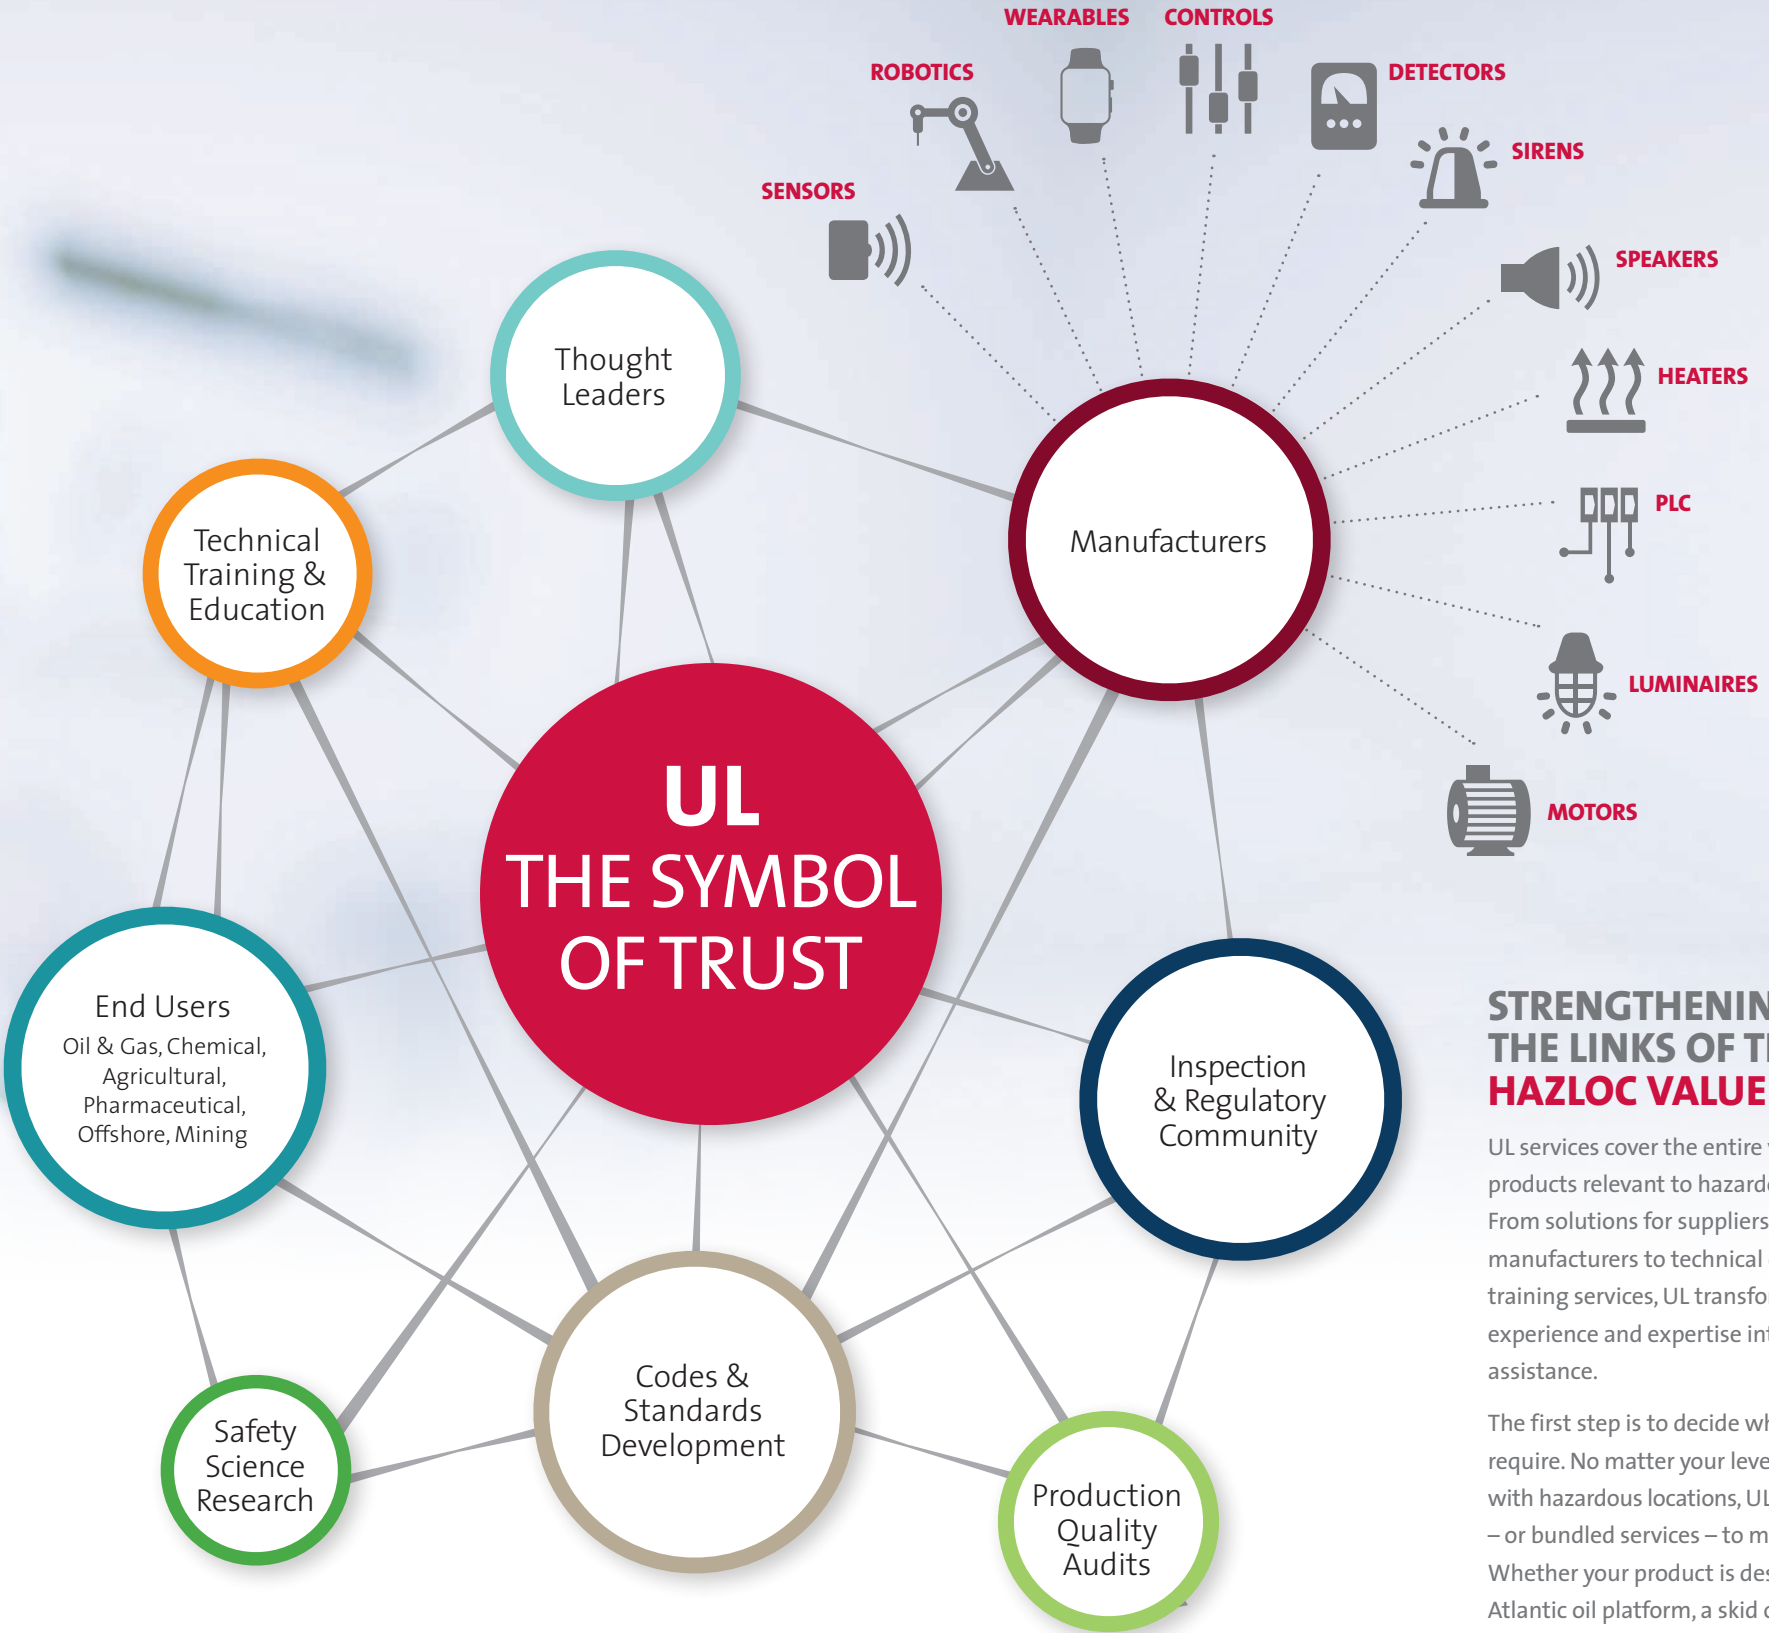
WEARABLES CONTROLS

ROBOTICS

DETECTORS

SIRENS

SENSORS

SPEAKERS

HEATERS

PLC

LUMINAIRES

MOTORS

Thought Leaders

Technical Training & Education

Manufacturers

UL
THE SYMBOL OF TRUST

End Users
Oil & Gas, Chemical, Agricultural, Pharmaceutical, Offshore, Mining

Inspection & Regulatory Community

Codes & Standards Development

Safety Science Research

Production Quality Audits

STRENGTHENIN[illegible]
THE LINKS OF T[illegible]
HAZLOC VALUE

UL services cover the entire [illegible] products relevant to hazard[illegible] From solutions for suppliers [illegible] manufacturers to technical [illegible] training services, UL transfo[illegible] experience and expertise in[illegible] assistance.

The first step is to decide wh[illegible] require. No matter your leve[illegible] with hazardous locations, UL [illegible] – or bundled services – to m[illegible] Whether your product is des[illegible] Atlantic oil platform, a skid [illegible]